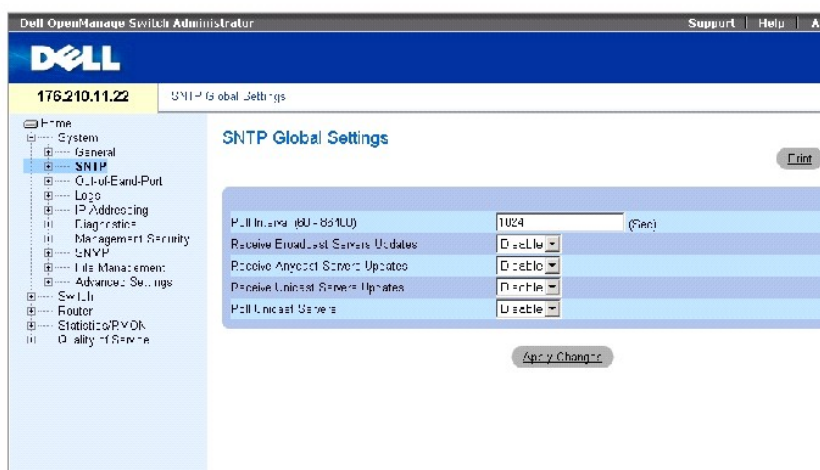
Dell OpenManage Switch Administrator

Support | Help | A

DELL

176.210.11.22

SNTP Global Settings

Home
System
General
SNTP
Out-of-Band-Port
Logs
IP Addressing
Diagnostics
Management Security
SNMP
File Management
Advanced Settings
Switch
Router
Statistics/RMON
Quality of Service

SNTP Global Settings

Print

| | | |
|---|---|---|
| Poll Interval (60 - 86400) | 1024 | (Sec) |
| Receive Broadcast Servers Updates | Disable | |
| Receive Anycast Servers Updates | Disable | |
| Receive Unicast Servers Updates | Disable | |
| Poll Unicast Servers | Disable | |

Apply Changes